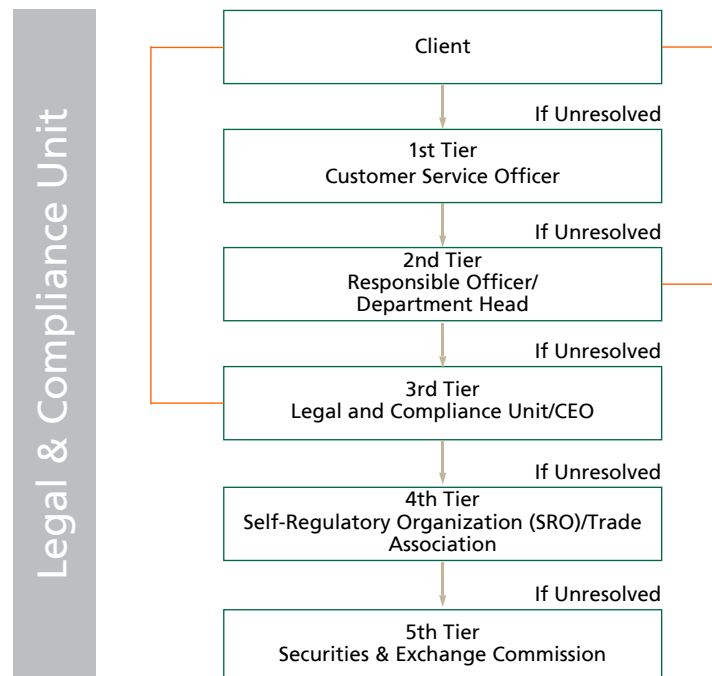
Legal & Compliance Unit

Client

If Unresolved

1st Tier
Customer Service Officer

If Unresolved

2nd Tier
Responsible Officer/
Department Head

If Unresolved

3rd Tier
Legal and Compliance Unit/CEO

If Unresolved

4th Tier
Self-Regulatory Organization (SRO)/Trade Association

If Unresolved

5th Tier
Securities & Exchange Commission